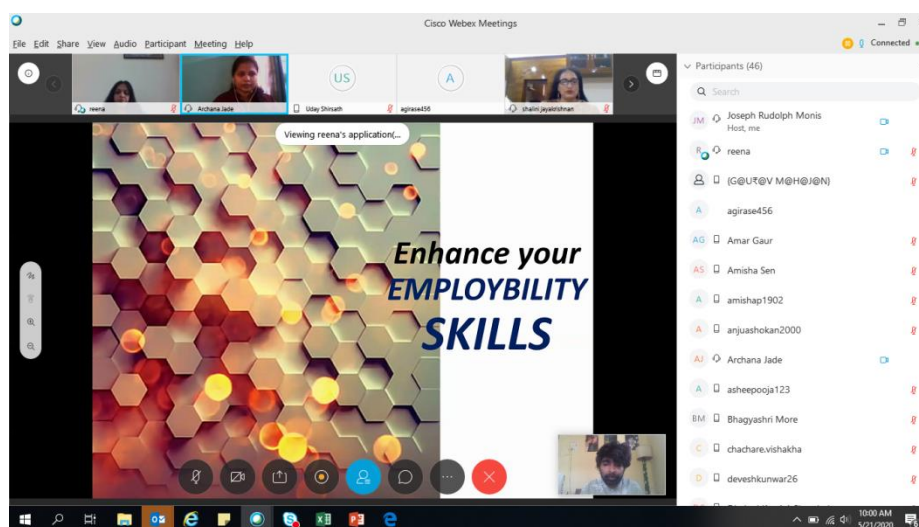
Cisco Webex Meetings

File Edit Share View Audio Participant Meeting Help

Connected

US

A

reena

Archana Jade

Uday Shirsath

agirase456

shalini jayakrishnan

Viewing reena's application(...

Enhance your
EMPLOYBILITY
SKILLS

Participants (46)

Search

JM Joseph Rudolph Monis
Host, me

R reena

{G@U₹@V M@H@J@N}

A agirase456

AG Amar Gaur

AS Amisha Sen

A amishap1902

A anjuashokan2000

AJ Archana Jade

A asheepooja123

BM Bhagyashri More

C chachare.vishakha

D deveshkunwar26

10:00 AM
5/21/2020